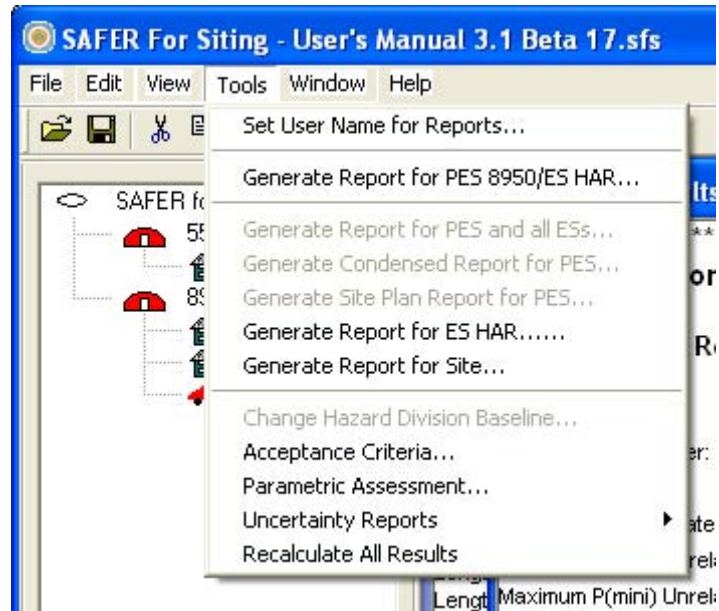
SAFER For Siting - User's Manual 3.1 Beta 17.sfs

File Edit View Tools Window Help

SAFER f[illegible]
55
89

Set User Name for Reports...

Generate Report for PES 8950/ES HAR...

Generate Report for PES and all ESs...
Generate Condensed Report for PES...
Generate Site Plan Report for PES...
Generate Report for ES HAR......
Generate Report for Site...

Change Hazard Division Baseline...
Acceptance Criteria...
Parametric Assessment...
Uncertainty Reports
Recalculate All Results

lts
**
or
Re
er:
ate
rela
Lengt Maximum P(mini) Unrela